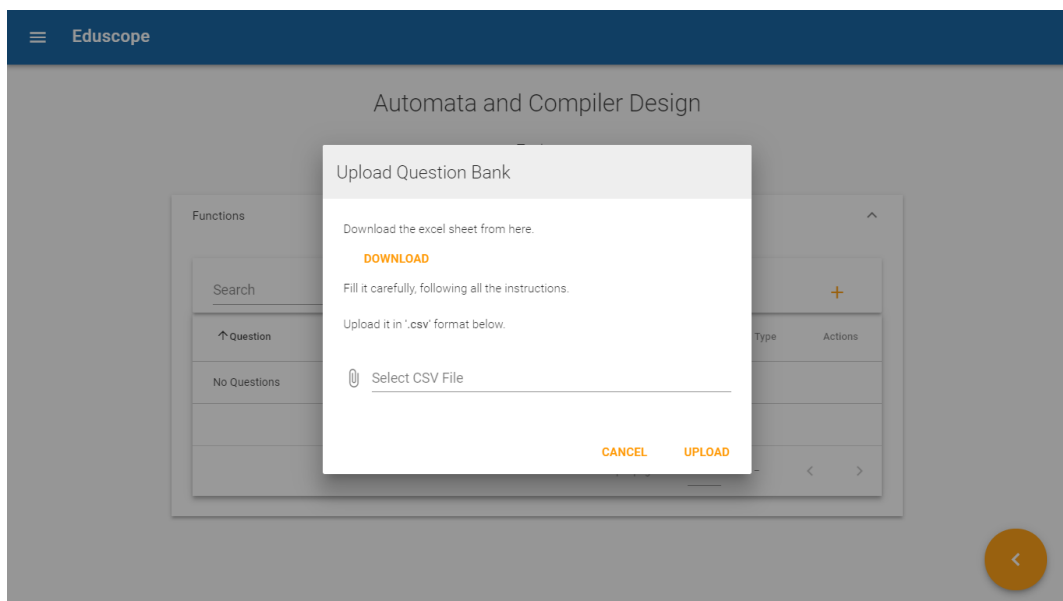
Eduscope

Automata and Compiler Design

Functions

Search

+

Question

Type

Actions

No Questions

Upload Question Bank

Download the excel sheet from here.

DOWNLOAD

Fill it carefully, following all the instructions.

Upload it in '.csv' format below.

Select CSV File

CANCEL

UPLOAD